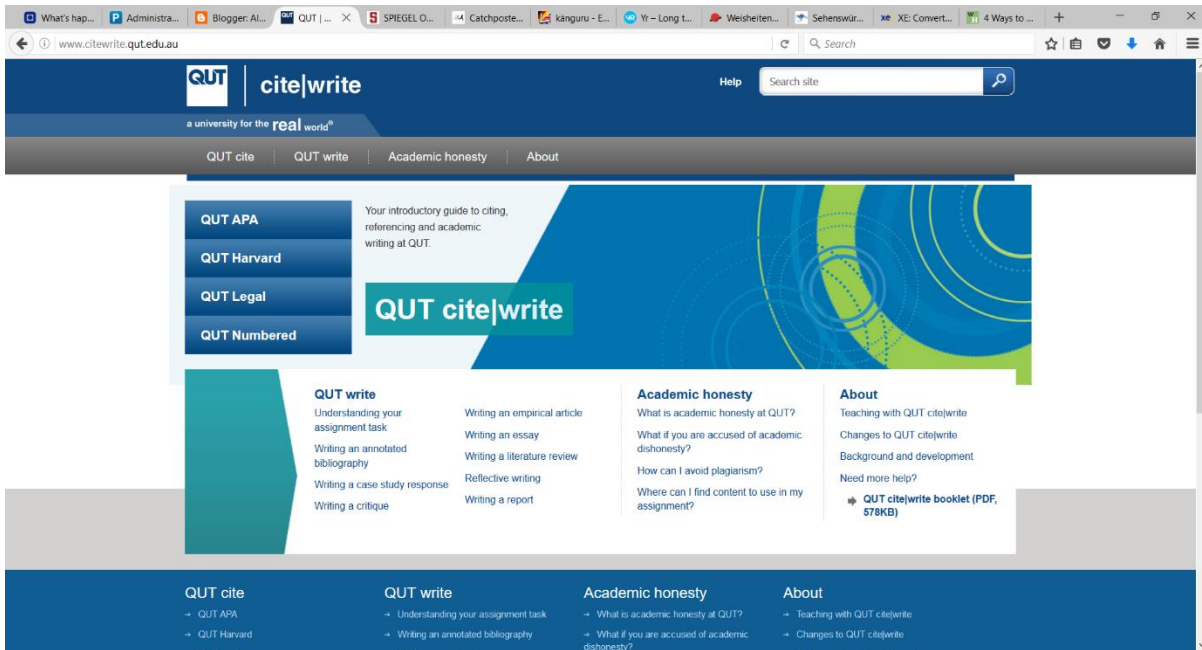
What's hap... | Administra... | Blogger: Al... | QUT | ... | SPIEGEL O... | Catchposte... | kanguru - E... | Yr – Long t... | Weisheiten... | Sehenswür... | XE: Convert... | 4 Ways to ... | +

www.citewrite.qut.edu.au

Search

QUT | cite|write

a university for the real world®

Help

Search site

QUT cite | QUT write | Academic honesty | About

QUT APA

QUT Harvard

QUT Legal

QUT Numbered

Your introductory guide to citing, referencing and academic writing at QUT.

QUT cite|write

QUT write

Understanding your assignment task

Writing an annotated bibliography

Writing a case study response

Writing a critique

Writing an empirical article

Writing an essay

Writing a literature review

Reflective writing

Writing a report

Academic honesty

What is academic honesty at QUT?

What if you are accused of academic dishonesty?

How can I avoid plagiarism?

Where can I find content to use in my assignment?

About

Teaching with QUT cite|write

Changes to QUT cite|write

Background and development

Need more help?

QUT cite|write booklet (PDF, 578KB)

QUT cite

→ QUT APA

→ QUT Harvard

QUT write

→ Understanding your assignment task

→ Writing an annotated bibliography

Academic honesty

→ What is academic honesty at QUT?

→ What if you are accused of academic dishonesty?

About

→ Teaching with QUT cite|write

→ Changes to QUT cite|write